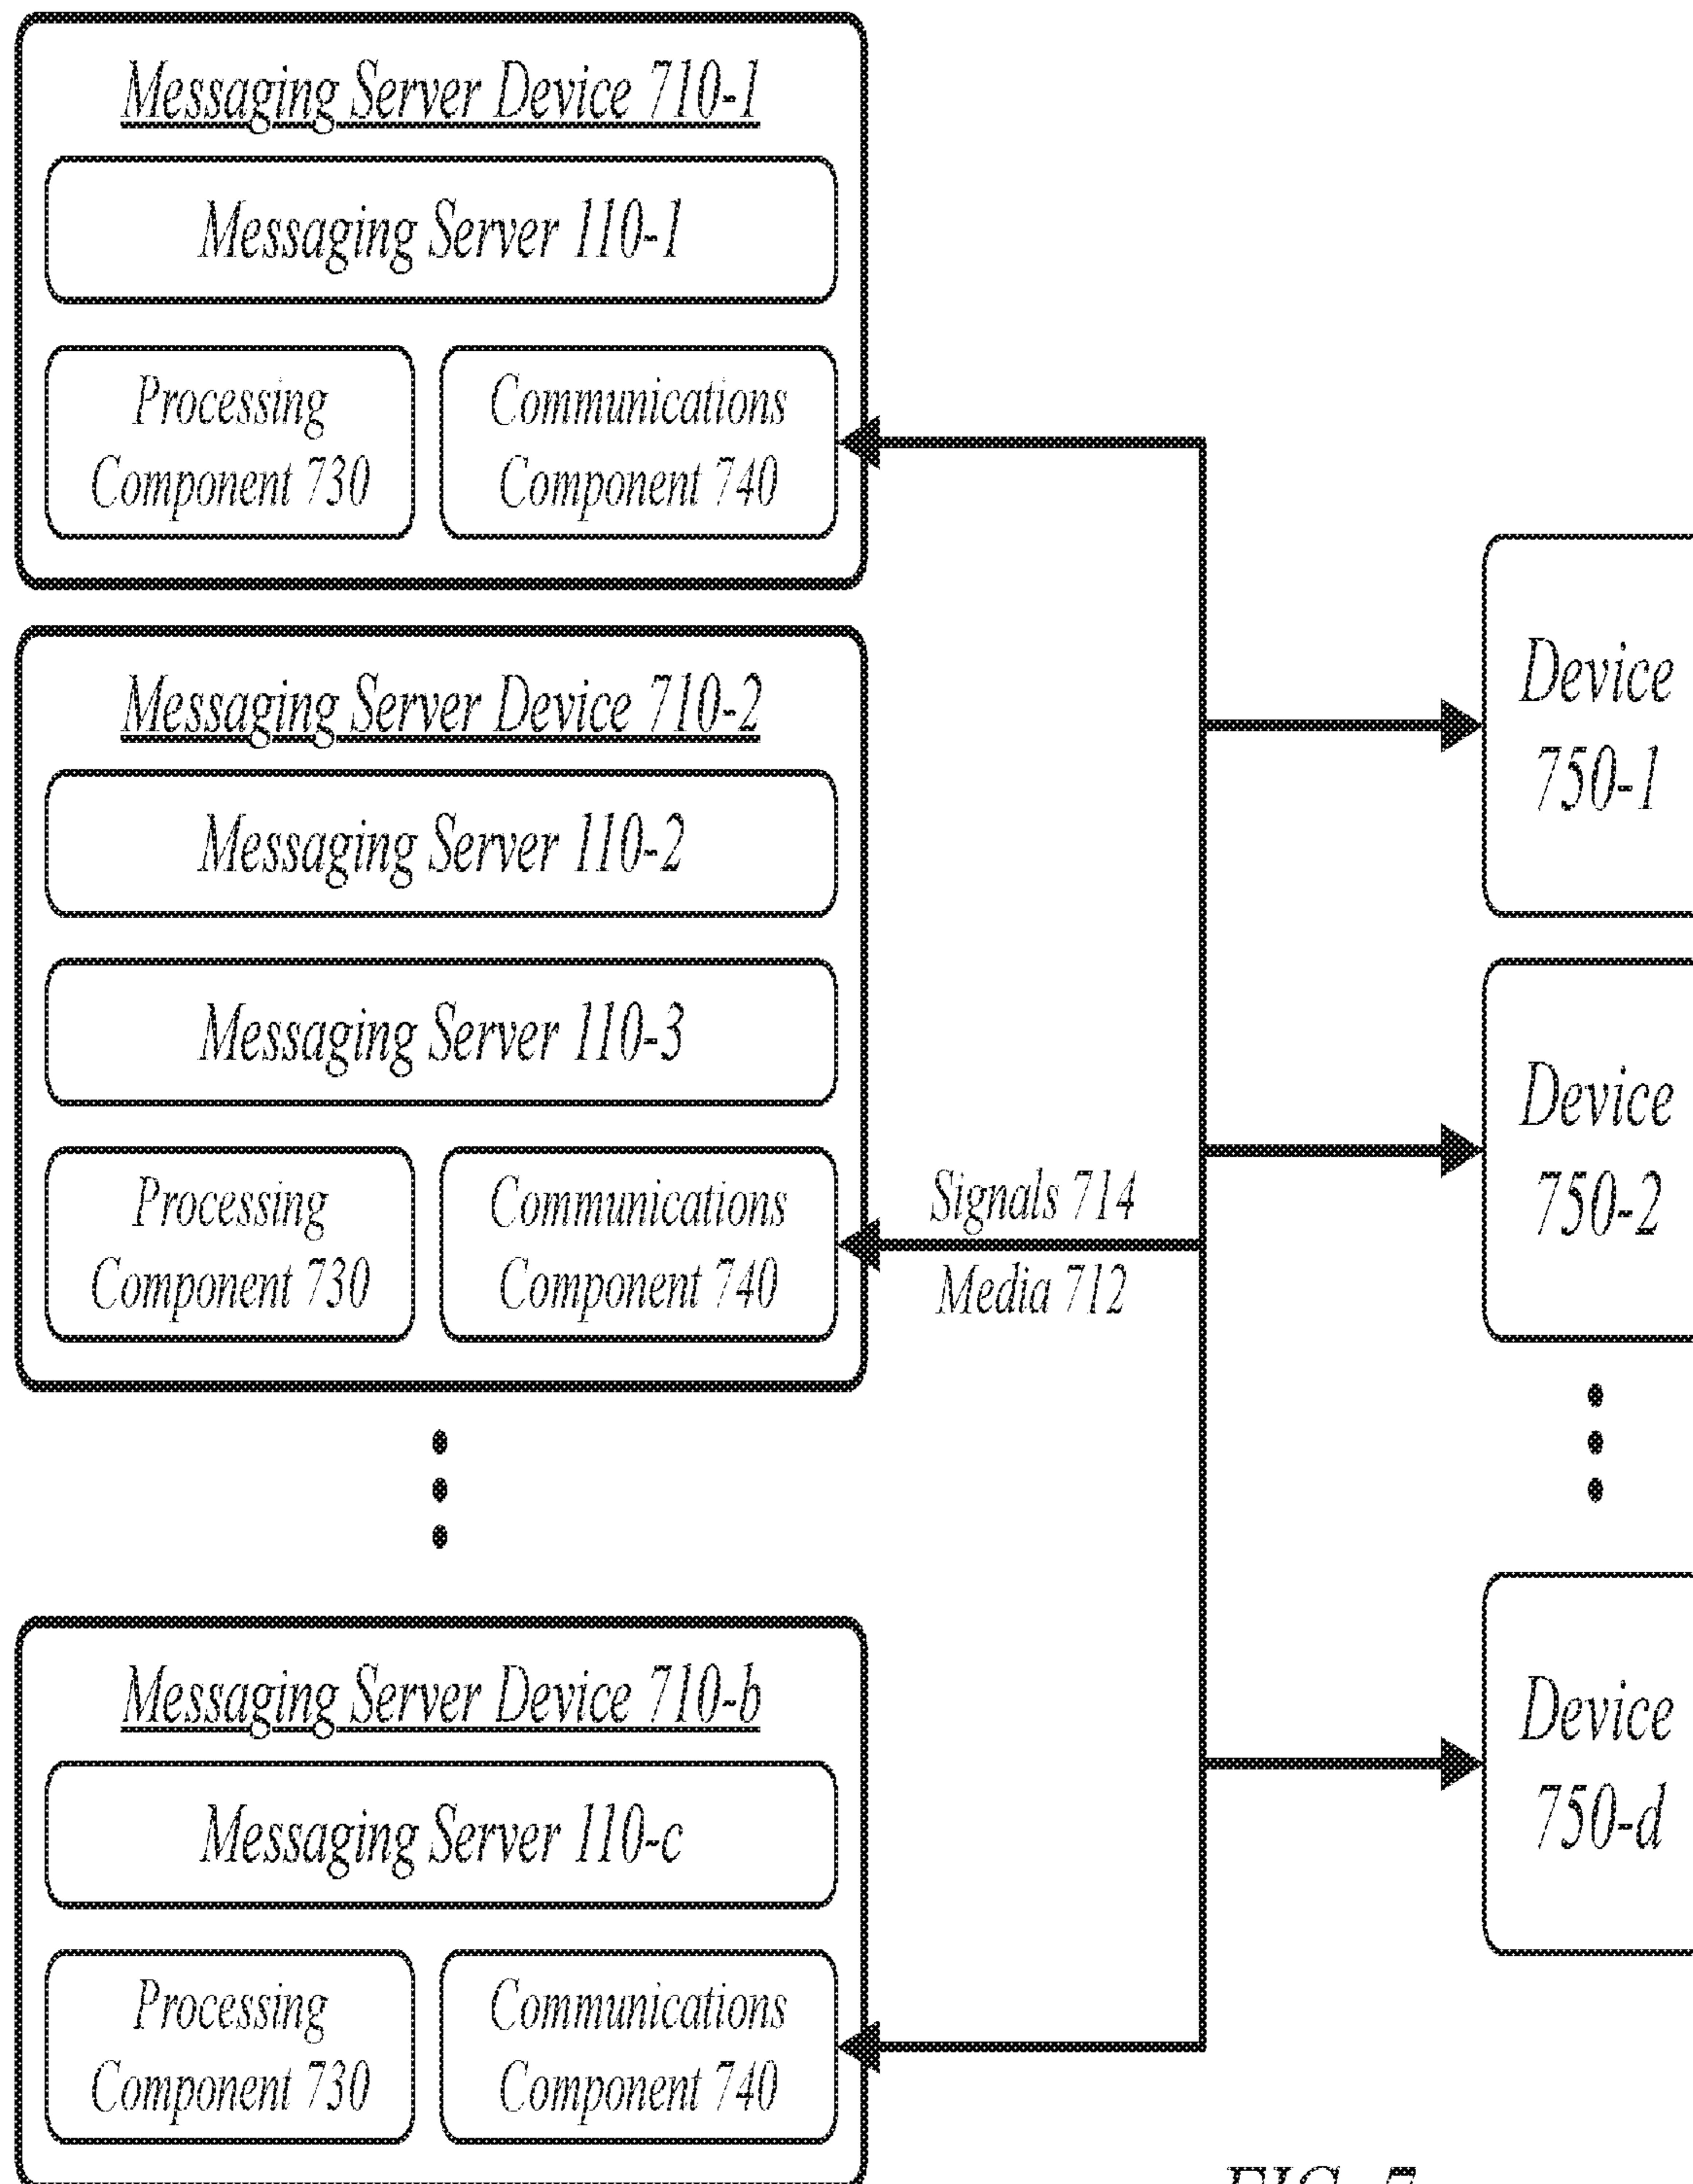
Messaging Server Device 710-1

Messaging Server 110-1

Processing Component 730

Communications Component 740

Messaging Server Device 710-2

Messaging Server 110-2

Messaging Server 110-3

Processing Component 730

Communications Component 740

Signals 714
Media 712

Messaging Server Device 710-b

Messaging Server 110-c

Processing Component 730

Communications Component 740

Device 750-1

Device 750-2

Device 750-d

FIG. 7